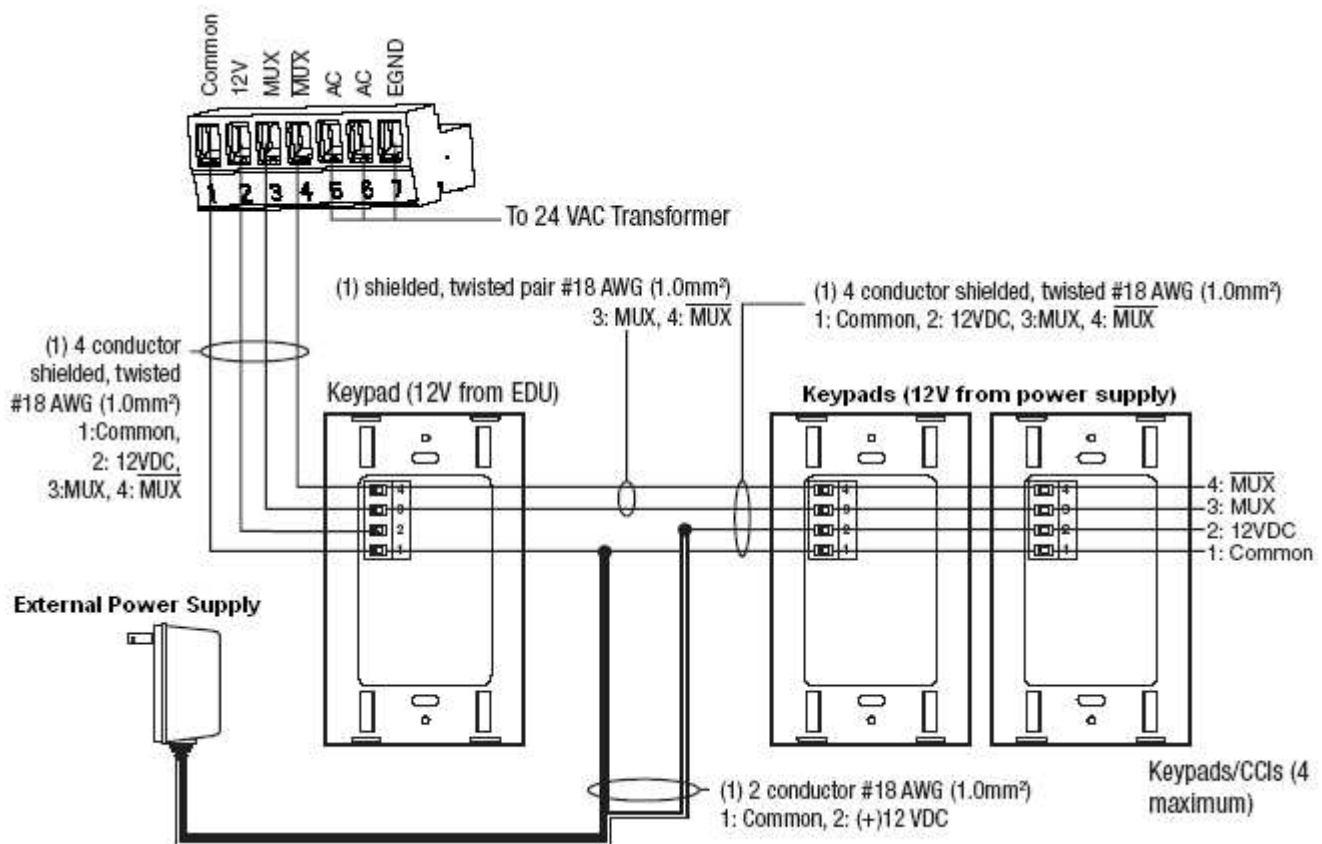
Common
12V
MUX
$\overline{MUX}$
AC
AC
EGND
1 2 3 4 5 6 7
To 24 VAC Transformer

(1) shielded, twisted pair #18 AWG (1.0mm²)
3: MUX, 4: $\overline{MUX}$

(1) 4 conductor shielded, twisted #18 AWG (1.0mm²)
1: Common, 2: 12VDC, 3:MUX, 4: $\overline{MUX}$

(1) 4 conductor shielded, twisted #18 AWG (1.0mm²) 1:Common, 2: 12VDC, 3:MUX, 4: $\overline{MUX}$

Keypad (12V from EDU)

Keypads (12V from power supply)

4
3
2
1

4
3
2
1

4
3
2
1

4: $\overline{MUX}$
3: MUX
2: 12VDC
1: Common

External Power Supply

(1) 2 conductor #18 AWG (1.0mm²)
1: Common, 2: (+)12 VDC

Keypads/CCIs (4 maximum)